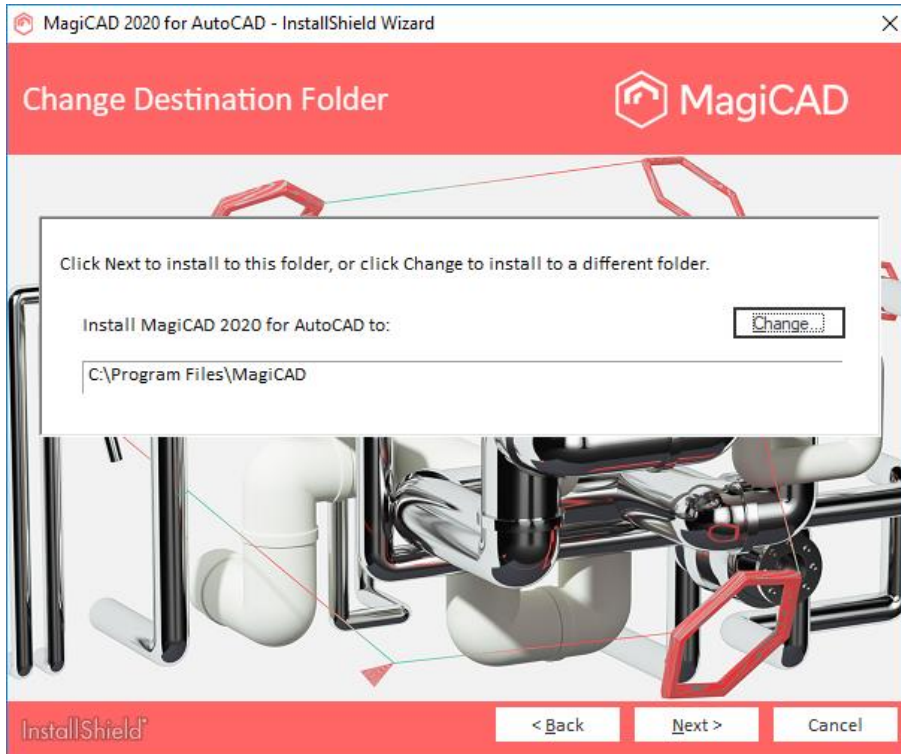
MagiCAD 2020 for AutoCAD - InstallShield Wizard

Change Destination Folder

MagiCAD

Click Next to install to this folder, or click Change to install to a different folder.

Install MagiCAD 2020 for AutoCAD to:

Change...

C:\Program Files\MagiCAD

InstallShield

< Back

Next >

Cancel